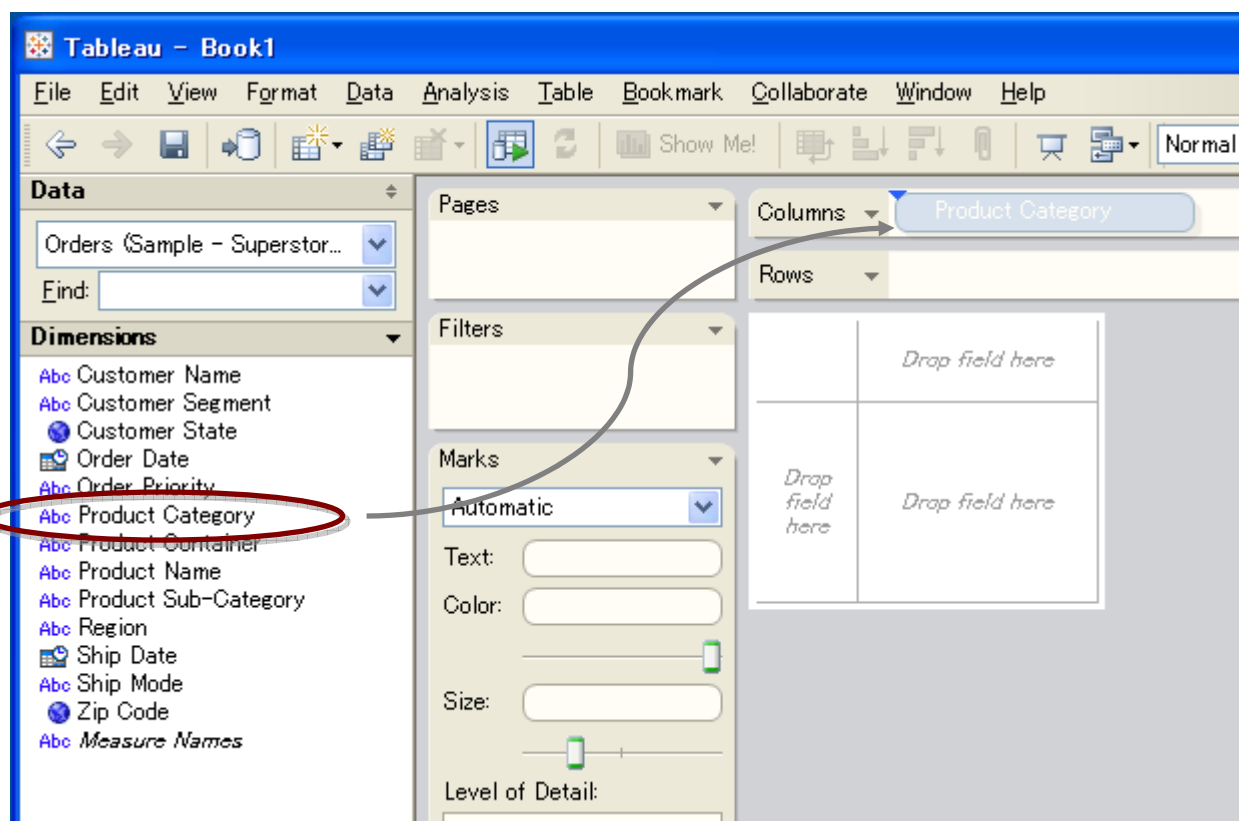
Tableau - Book1

File Edit View Format Data Analysis Table Bookmark Collaborate Window Help

Show Me! Normal

Data

Orders (Sample - Superstor...

Find:

Dimensions

Abc Customer Name
Abc Customer Segment
Customer State
Order Date
Abc Order Priority
Abc Product Category
Abc Product Container
Abc Product Name
Abc Product Sub-Category
Abc Region
Ship Date
Abc Ship Mode
Zip Code
Abc Measure Names

Pages

Filters

Marks

Automatic

Text:

Color:

Size:

Level of Detail:

Columns

Product Category

Rows

Drop field here

Drop field here

Drop field here